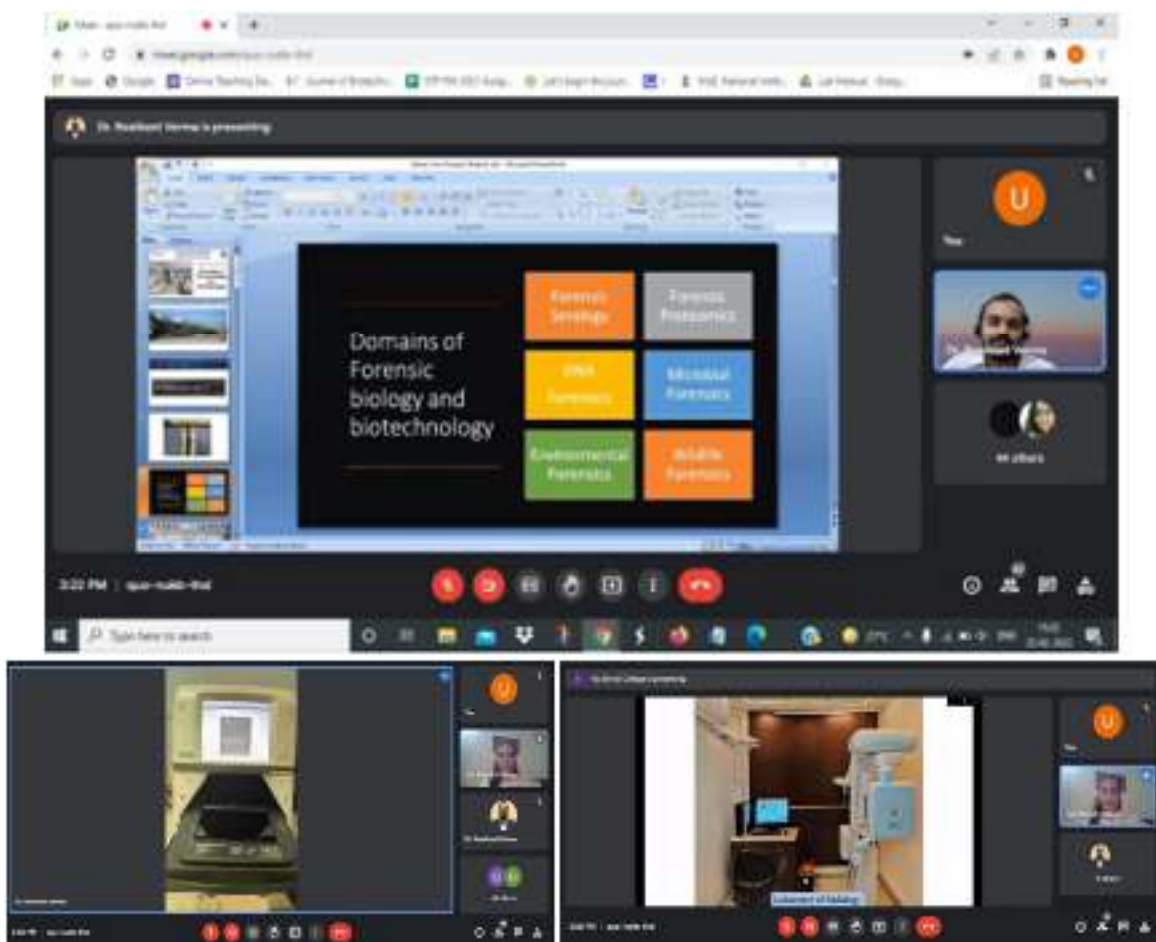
Dr. Rashbani Verma is presenting

Domains of Forensic biology and biotechnology

Forensic Serology

Forensic Proteomics

DNA Forensics

Microbial Forensics

Environmental Forensics

Wildlife Forensics

U

You

44 others

3:22 PM | qua-nuhb-thd

Type here to search

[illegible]